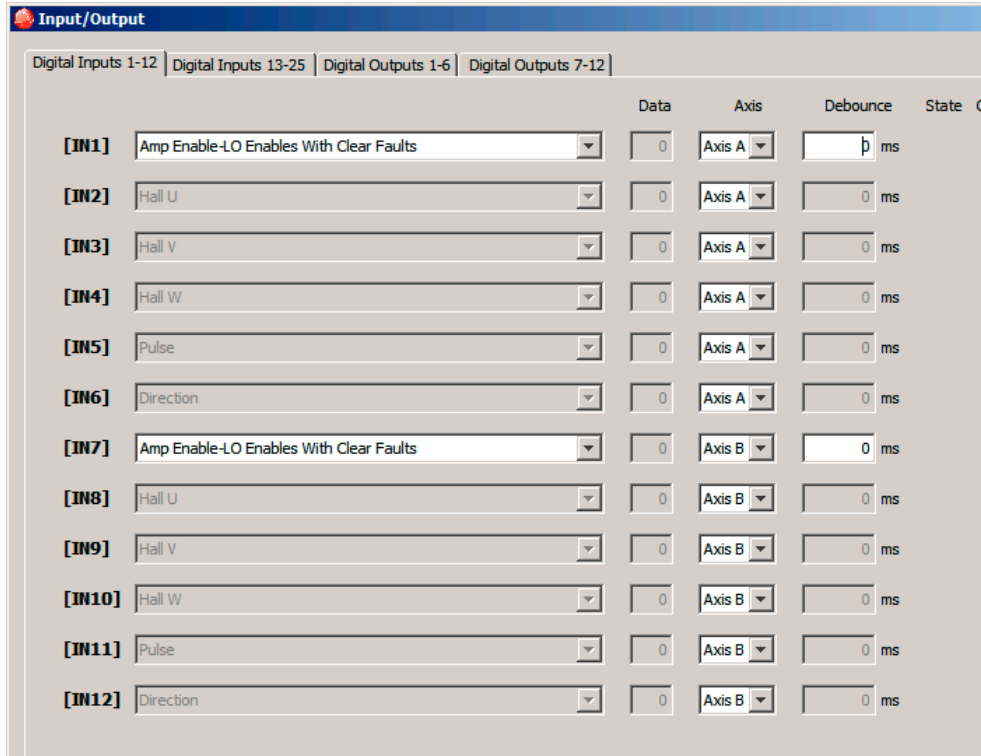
Input/Output

Digital Inputs 1-12 | Digital Inputs 13-25 | Digital Outputs 1-6 | Digital Outputs 7-12

| | | Data | Axis | Debounce | State |
|---|---|---|---|---|---|
| [IN1] | Amp Enable-LO Enables With Clear Faults | 0 | Axis A | 0 ms | |
| [IN2] | Hall U | 0 | Axis A | 0 ms | |
| [IN3] | Hall V | 0 | Axis A | 0 ms | |
| [IN4] | Hall W | 0 | Axis A | 0 ms | |
| [IN5] | Pulse | 0 | Axis A | 0 ms | |
| [IN6] | Direction | 0 | Axis A | 0 ms | |
| [IN7] | Amp Enable-LO Enables With Clear Faults | 0 | Axis B | 0 ms | |
| [IN8] | Hall U | 0 | Axis B | 0 ms | |
| [IN9] | Hall V | 0 | Axis B | 0 ms | |
| [IN10] | Hall W | 0 | Axis B | 0 ms | |
| [IN11] | Pulse | 0 | Axis B | 0 ms | |
| [IN12] | Direction | 0 | Axis B | 0 ms | |